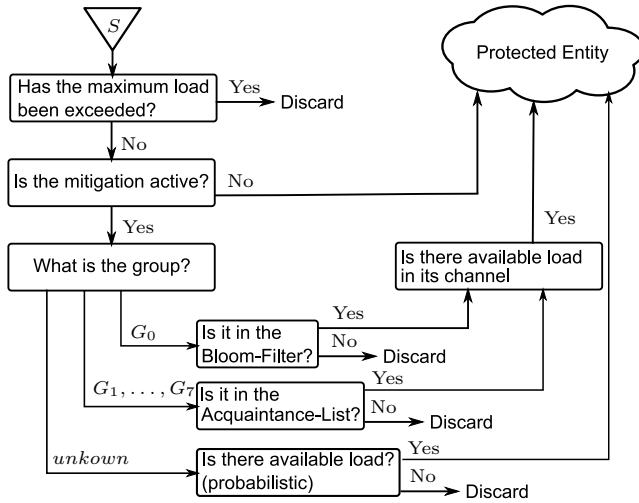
$S$

Protected Entity

Has the maximum load been exceeded?

Yes

Discard

No

Is the mitigation active?

No

Yes

Is there available load in its channel

Yes

What is the group?

Yes

$G_0$

Is it in the Bloom-Filter?

No

Discard

Yes

$G_1, \ldots, G_7$

Is it in the Acquaintance-List?

No

Discard

Yes

$unkown$

Is there available load? (probabilistic)

No

Discard